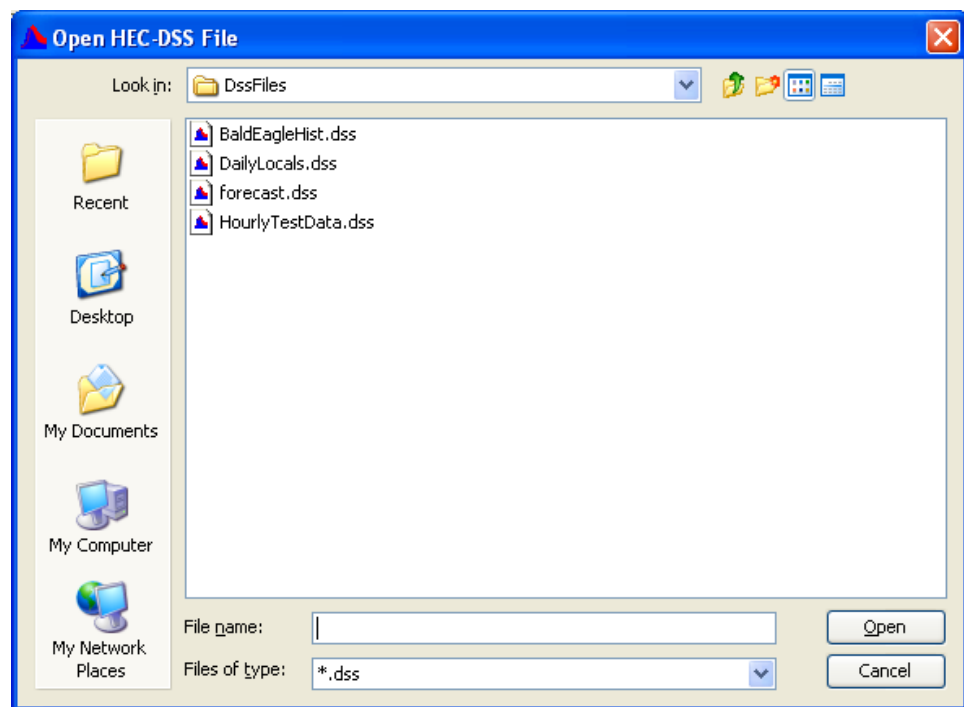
Open HEC-DSS File

Look in: DssFiles

Recent

Desktop

My Documents

My Computer

My Network Places

BaldEagleHist.dss
DailyLocals.dss
forecast.dss
HourlyTestData.dss

File name:

Files of type: *.dss

Open

Cancel